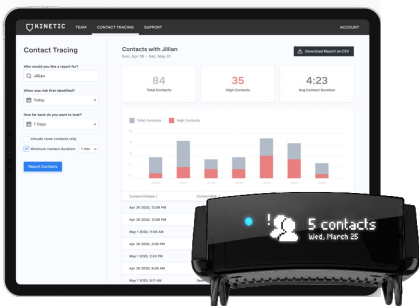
KINETIC TEAM CONTACT TRACING SUPPORT ACCOUNT

Contact Tracing

Who would you like a report for?

Jillian

When was risk first identified?

Today

How far back do you want to look?

7 Days

Include close contacts only

Minimum contact duration

Report Contacts

Contacts with Jillian

Sun, Apr 26 - Sat, May 01

Download Report as CSV

84
Total Contacts

35
High Contacts

4:23
Avg Contact Duration

Total Contacts High Contacts

Contact initiated

Apr 26 2020, 12:06 PM

Apr 26 2020, 12:06 PM

Apr 28 2020, 12:06 PM

Apr 28 2020, 12:06 PM

May 1 2020, 12:06 PM

Apr 30 2020, 12:06 PM

May 1 2020, 12:06 PM

May 1 2020, 12:06 PM

May 1 2020, 12:06 PM

5 contacts
Wed, March 25